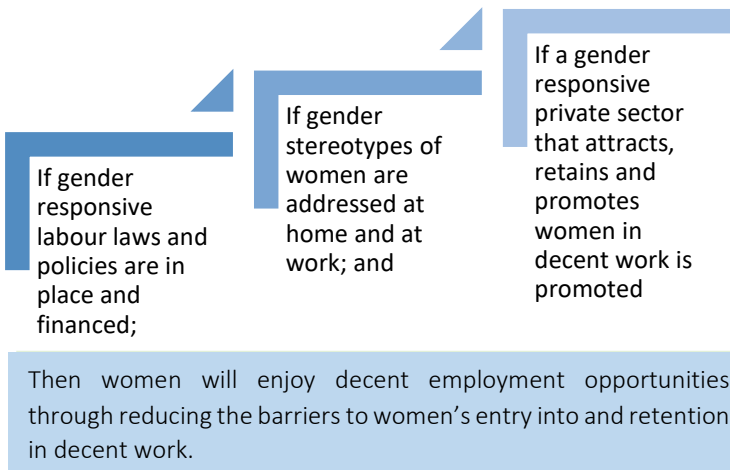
If gender responsive labour laws and policies are in place and financed;

If gender stereotypes of women are addressed at home and at work; and

If a gender responsive private sector that attracts, retains and promotes women in decent work is promoted

Then women will enjoy decent employment opportunities through reducing the barriers to women's entry into and retention in decent work.